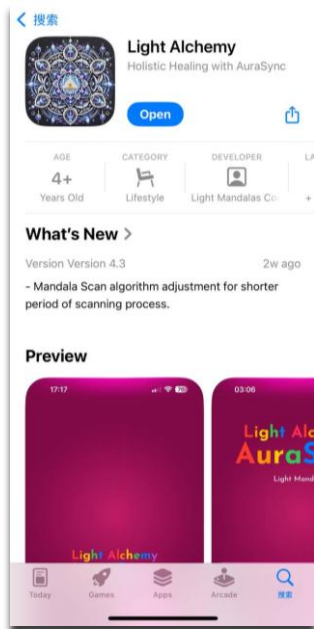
< 搜索

Light Alchemy
Holistic Healing with AuraSync

Open

AGE
4+
Years Old

CATEGORY
Lifestyle

DEVELOPER
Light Mandalas Co

LA
+

What's New >

Version Version 4.3

2w ago

- Mandala Scan algorithm adjustment for shorter period of scanning process.

Preview

17:17

Light Alchemy

03:06

Light Alc
AuraS
Light Mandal

Today
Games
Apps
Arcade
搜索